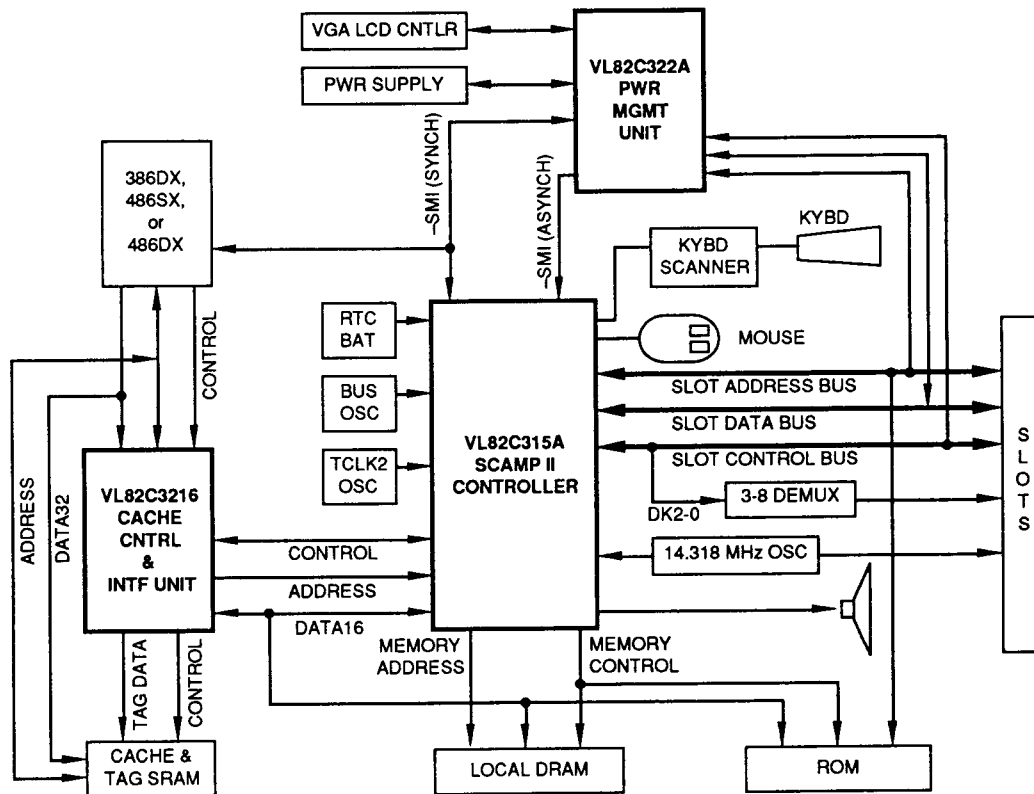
VGA LCD CNTLR

PWR SUPPLY

VL82C322A
PWR
MGMT
UNIT

386DX,
486SX,
or
486DX

−SMI (SYNCH)

−SMI (ASYNCH)

KYBD
SCANNER

KYBD

CONTROL

RTC
BAT

BUS
OSC

TCLK2
OSC

MOUSE

SLOT ADDRESS BUS

SLOT DATA BUS

SLOT CONTROL BUS

ADDRESS

DATA32

VL82C3216
CACHE
CNTRL
&
INTF UNIT

VL82C315A
SCAMP II
CONTROLLER

3-8 DEMUX

DK2-0

S
L
O
T
S

CONTROL

ADDRESS

DATA16

14.318 MHz OSC

TAG DATA

CONTROL

MEMORY
ADDRESS

MEMORY
CONTROL

CACHE &
TAG SRAM

LOCAL DRAM

ROM